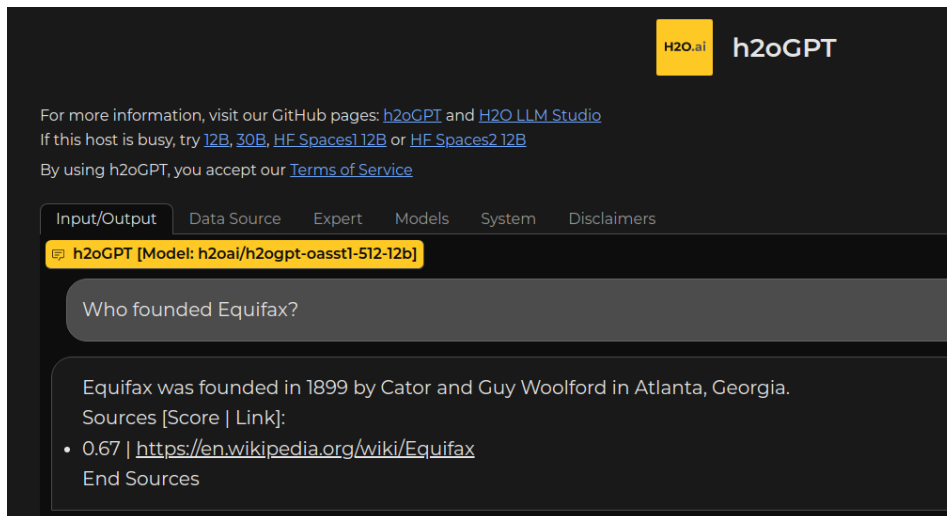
H2O.ai h2oGPT

For more information, visit our GitHub pages: h2oGPT and H2O LLM Studio
If this host is busy, try 12B, 30B, HF Spaces1 12B or HF Spaces2 12B

By using h2oGPT, you accept our Terms of Service

Input/Output Data Source Expert Models System Disclaimers

h2oGPT [Model: h2oai/h2ogpt-oasst1-512-12b]

Who founded Equifax?

Equifax was founded in 1899 by Cator and Guy Woolford in Atlanta, Georgia.
Sources [Score | Link]:
- 0.67 | https://en.wikipedia.org/wiki/Equifax

End Sources